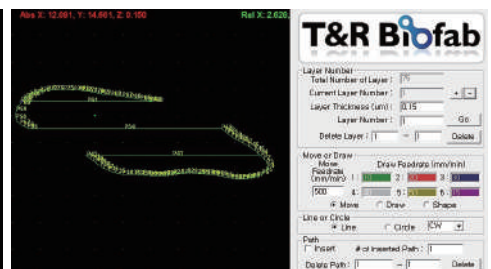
Abs X: 12.061, Y: 14.661, Z: 0.150
Rel X: 2.626,

T&R Biofab

Layer Number
Total Number of Layer : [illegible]
Current Layer Number : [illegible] + -
Layer Thickness (um) : 0.15
Layer Number : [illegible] Go
Delete Layer : 1 ~ 1 Delete

Move or Draw
Move Feedrate (mm/min)
Draw Feedrate (mm/min)
500
1: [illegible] 2: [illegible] 3: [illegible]
4: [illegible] 5: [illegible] 6: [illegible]
Move Draw Shape

Line or Circle
Line Circle CW

Path
Insert # of Inserted Path : 1
Delete Path : 1 ~ 1 Delete